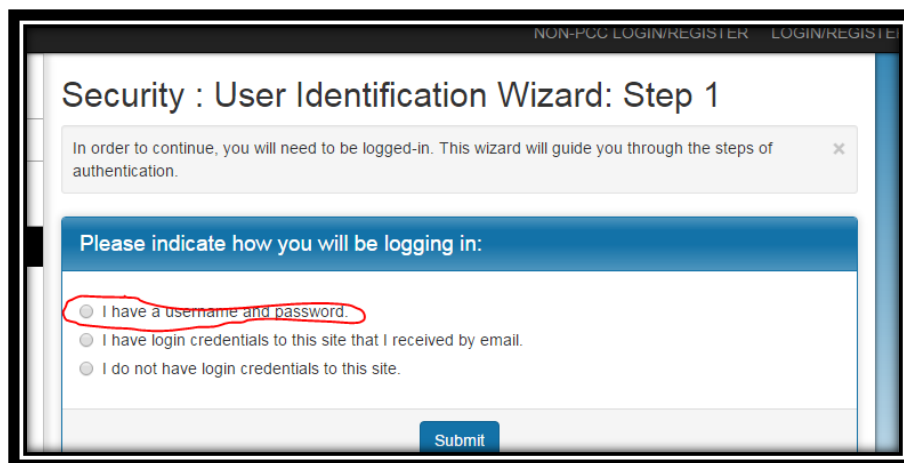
NON-PCC LOGIN/REGISTER LOGIN/REGISTE

Security : User Identification Wizard: Step 1

In order to continue, you will need to be logged-in. This wizard will guide you through the steps of authentication.

×

Please indicate how you will be logging in:

I have a username and password.

I have login credentials to this site that I received by email.

I do not have login credentials to this site.

Submit